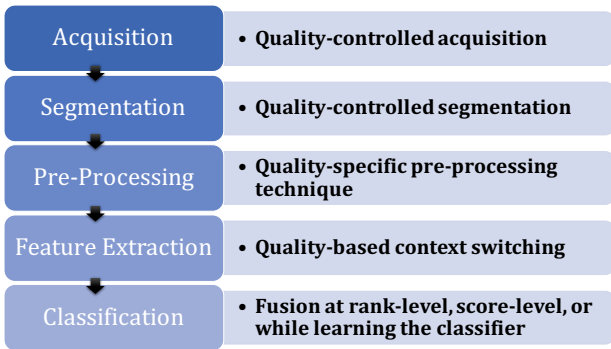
Acquisition

• Quality-controlled acquisition

Segmentation

• Quality-controlled segmentation

Pre-Processing

• Quality-specific pre-processing technique

Feature Extraction

• Quality-based context switching

Classification

• Fusion at rank-level, score-level, or while learning the classifier